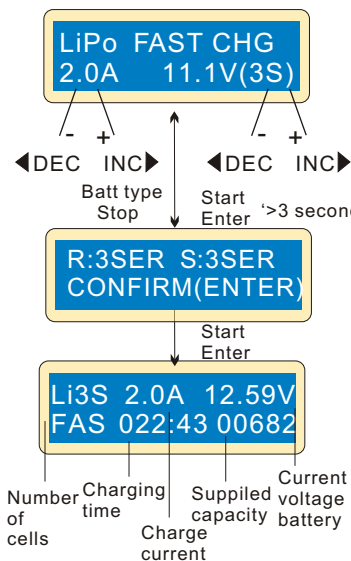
LiPo FAST CHG
2.0A 11.1V(3S)

- +
DEC INC

- +
DEC INC

Batt type
Stop

Start
Enter

'>3 secon

R:3SER S:3SER
CONFIRM(ENTER)

Start
Enter

Li3S 2.0A 12.59V
FAS 022:43 00682

Number of cells

Charging time

Charge current

Suppiled capacity

Current voltage battery